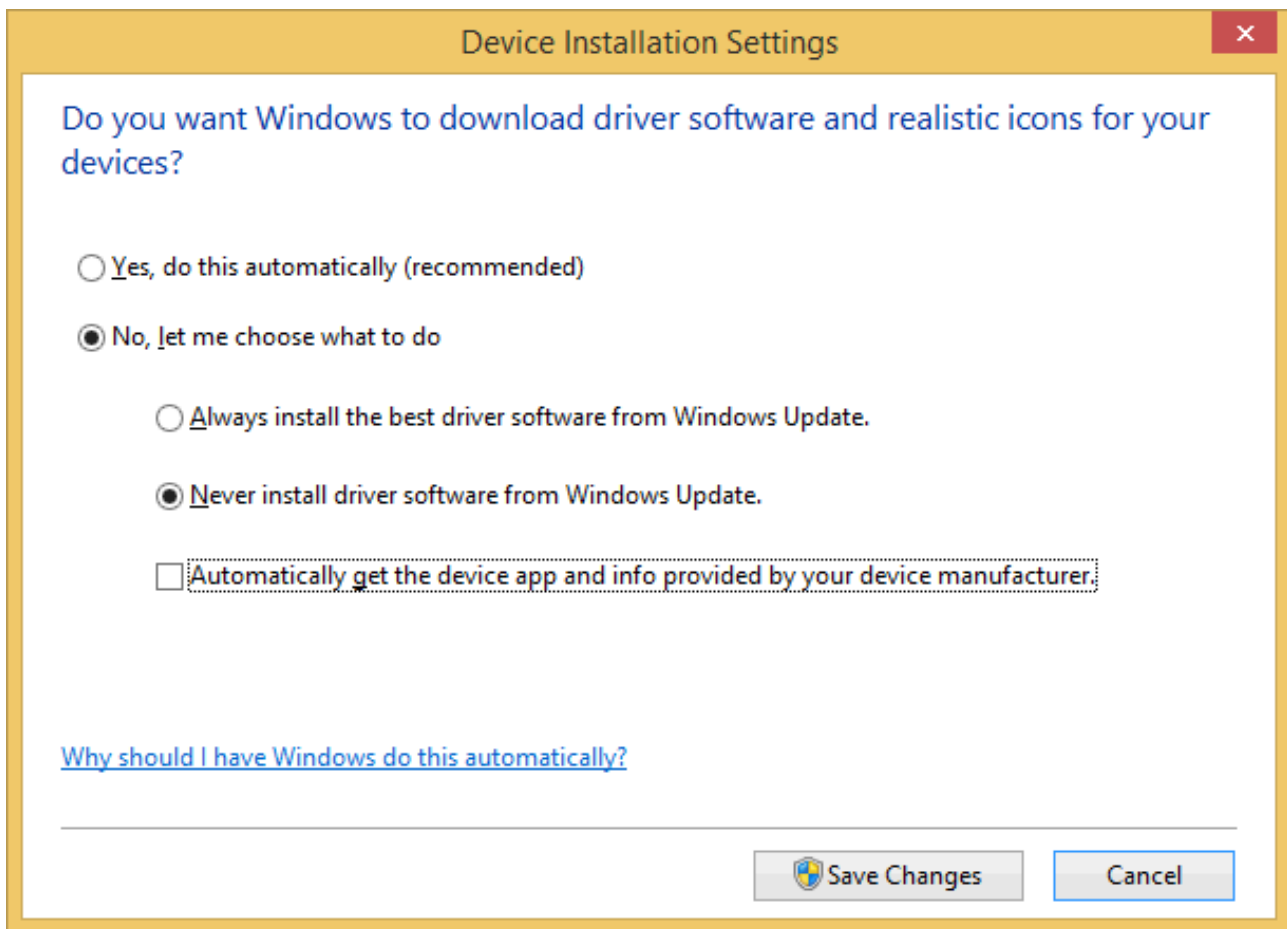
Device Installation Settings

Do you want Windows to download driver software and realistic icons for your devices?

Yes, do this automatically (recommended)

No, let me choose what to do

Always install the best driver software from Windows Update.

Never install driver software from Windows Update.

Automatically get the device app and info provided by your device manufacturer.

Why should I have Windows do this automatically?

Save Changes

Cancel